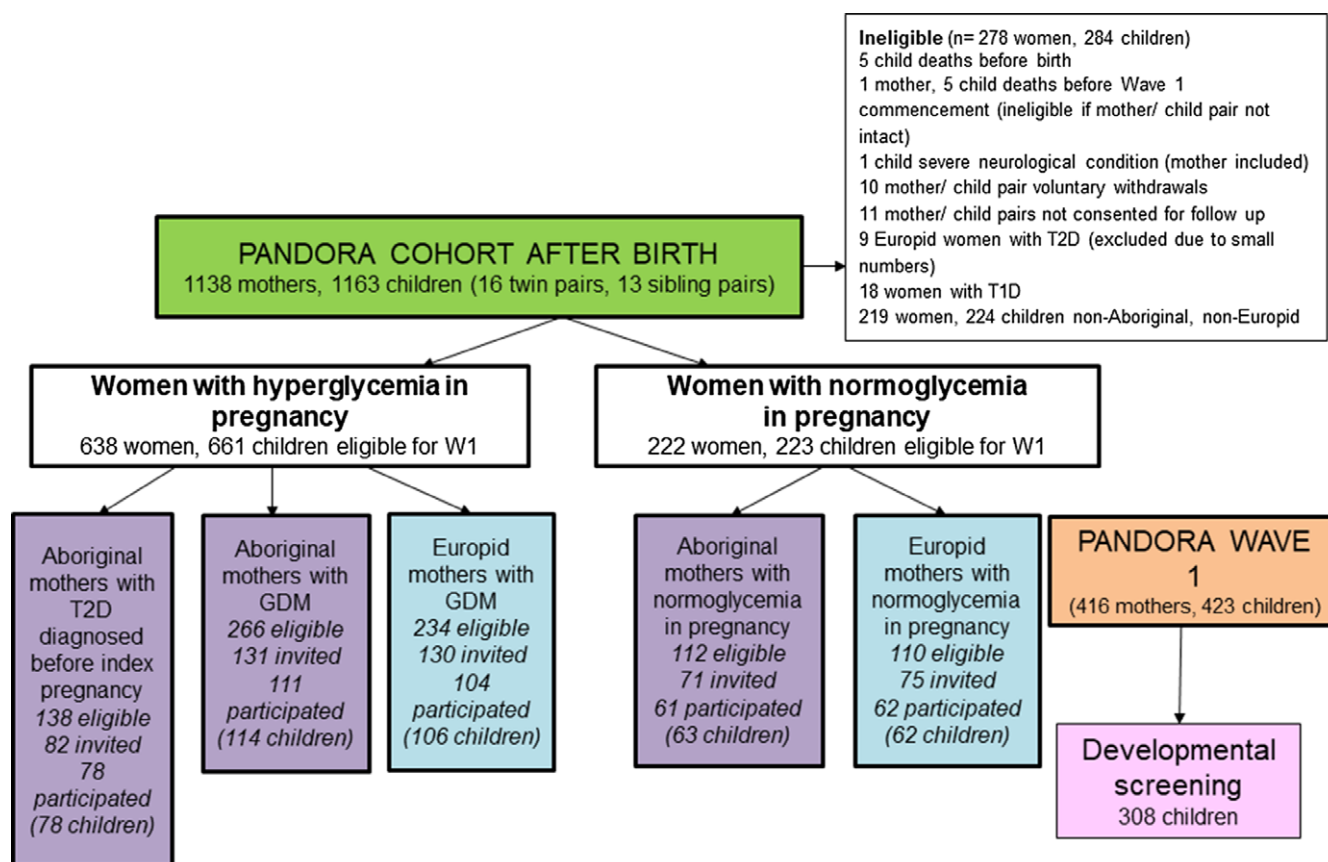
Ineligible (n= 278 women, 284 children)
5 child deaths before birth
1 mother, 5 child deaths before Wave 1 commencement (ineligible if mother/ child pair not intact)
1 child severe neurological condition (mother included)
10 mother/ child pair voluntary withdrawals
11 mother/ child pairs not consented for follow up
9 Europid women with T2D (excluded due to small numbers)
18 women with T1D
219 women, 224 children non-Aboriginal, non-Europid

PANDORA COHORT AFTER BIRTH
1138 mothers, 1163 children (16 twin pairs, 13 sibling pairs)

Women with hyperglycemia in pregnancy
638 women, 661 children eligible for W1

Women with normoglycemia in pregnancy
222 women, 223 children eligible for W1

Aboriginal mothers with T2D diagnosed before index pregnancy
138 eligible
82 invited
78 participated
(78 children)

Aboriginal mothers with GDM
266 eligible
131 invited
111 participated
(114 children)

Europid mothers with GDM
234 eligible
130 invited
104 participated
(106 children)

Aboriginal mothers with normoglycemia in pregnancy
112 eligible
71 invited
61 participated
(63 children)

Europid mothers with normoglycemia in pregnancy
110 eligible
75 invited
62 participated
(62 children)

PANDORA WAVE 1
(416 mothers, 423 children)

Developmental screening
308 children